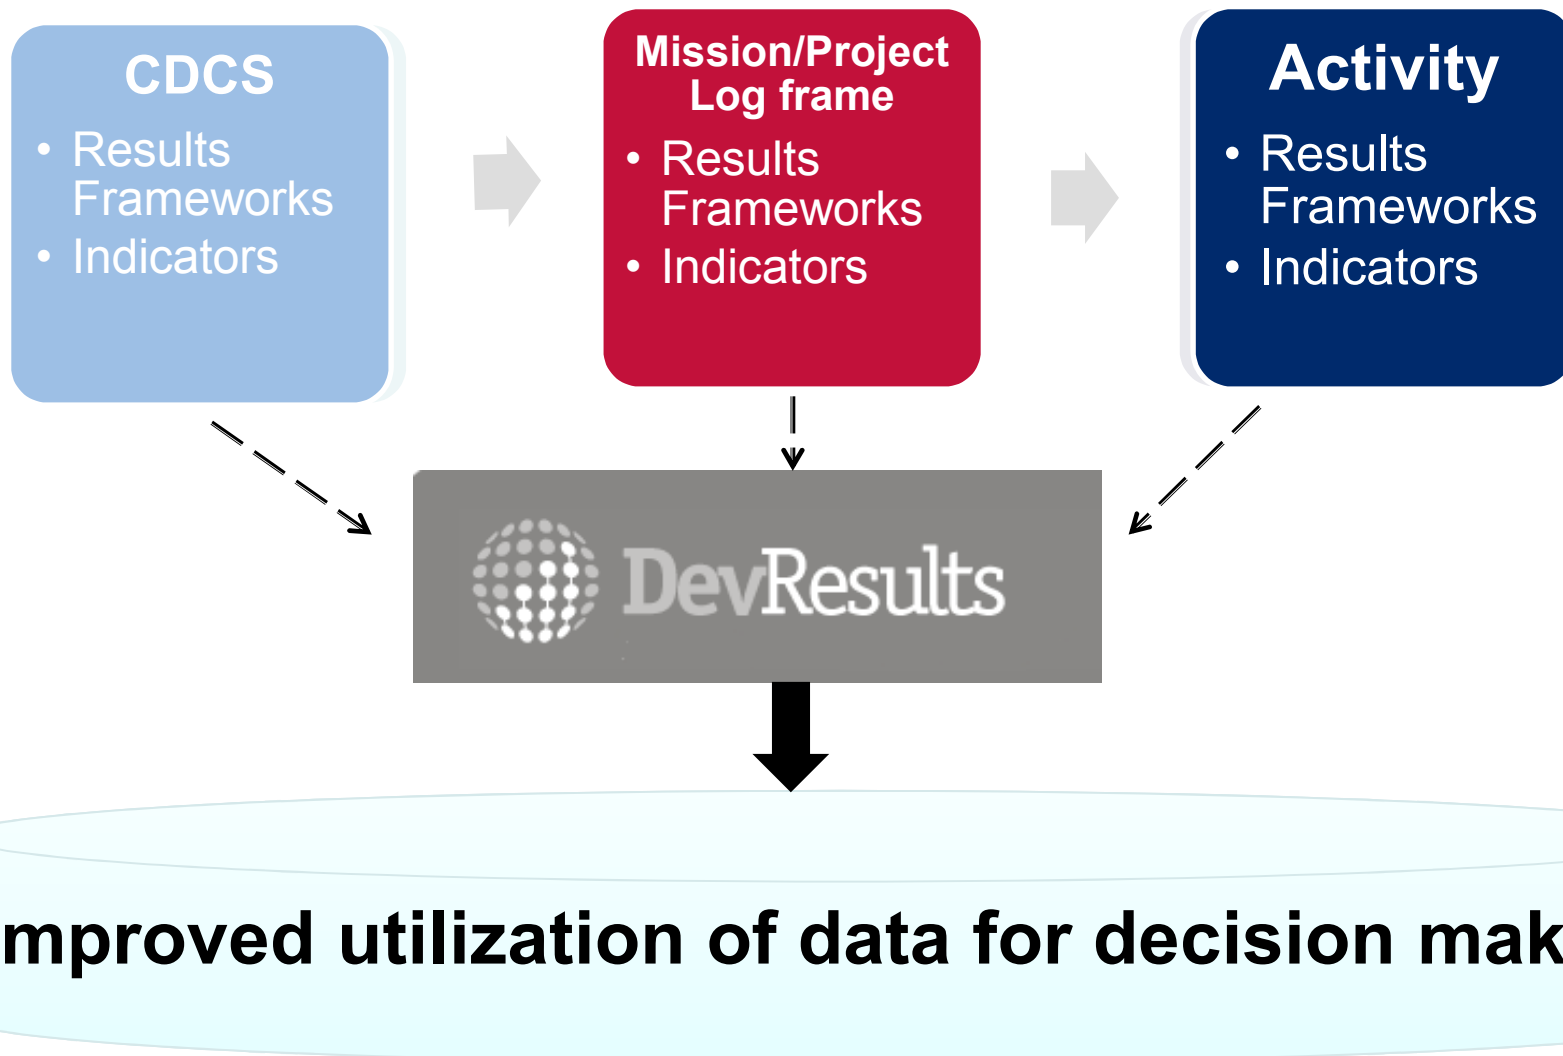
CDCS
• Results Frameworks
• Indicators

Mission/Project Log frame
• Results Frameworks
• Indicators

Activity
• Results Frameworks
• Indicators

DevResults

mproved utilization of data for decision mak